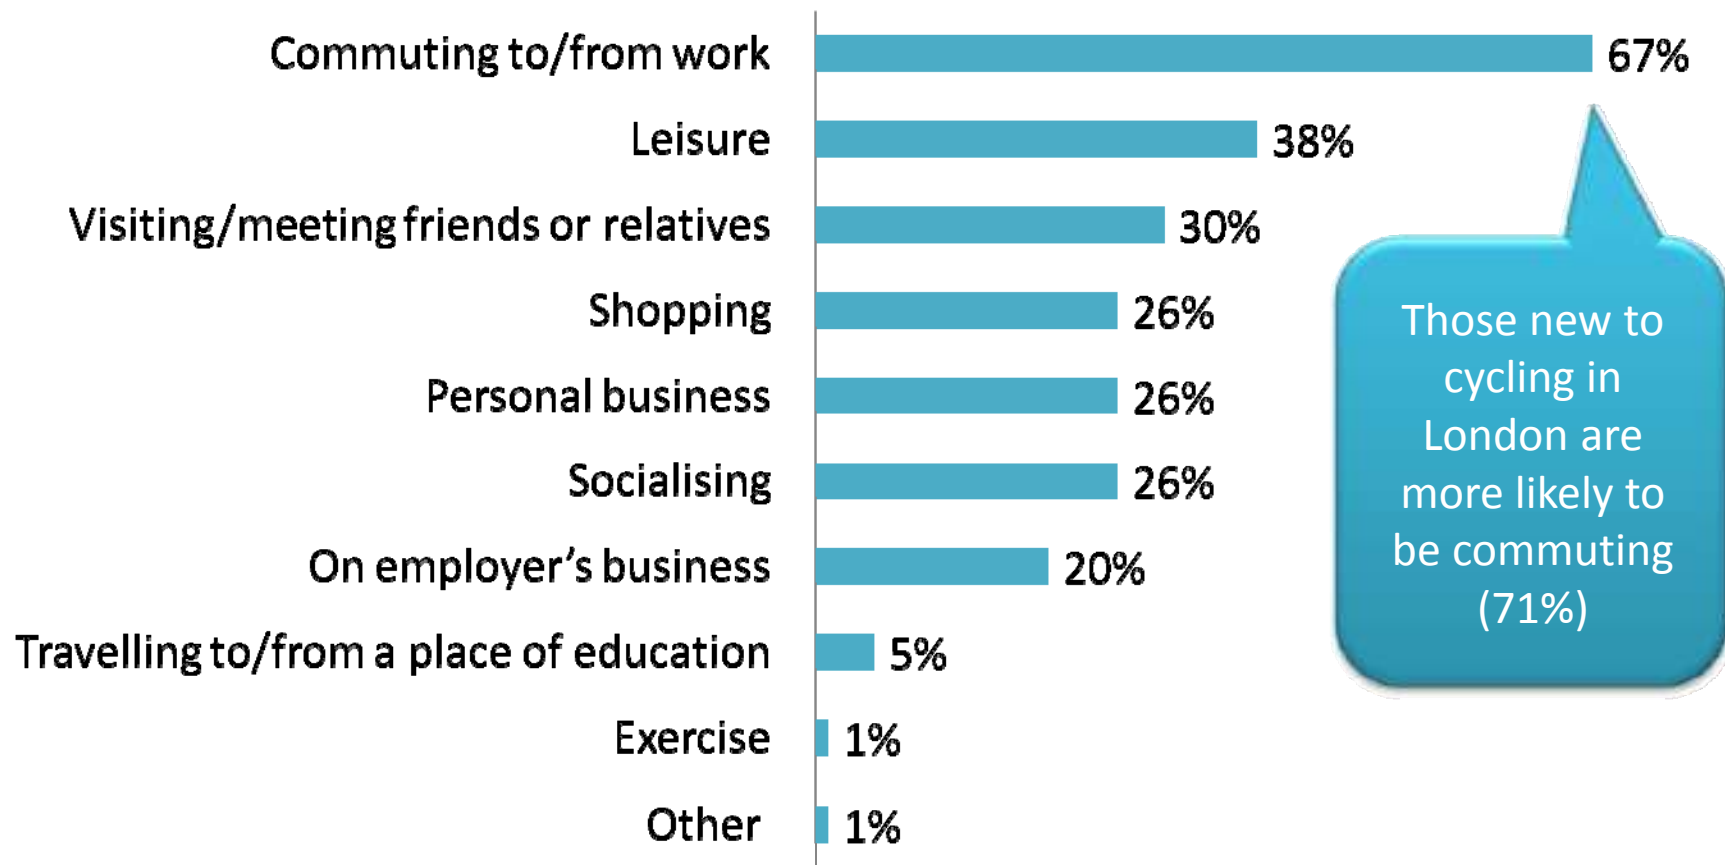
| Category | Percentage |
|---|---|
| Commuting to/from work | 67% |
| Leisure | 38% |
| Visiting/meeting friends or relatives | 30% |
| Shopping | 26% |
| Personal business | 26% |
| Socialising | 26% |
| On employer's business | 20% |
| Travelling to/from a place of education | 5% |
| Exercise | 1% |
| Other | 1% |

Those new to cycling in London are more likely to be commuting (71%)